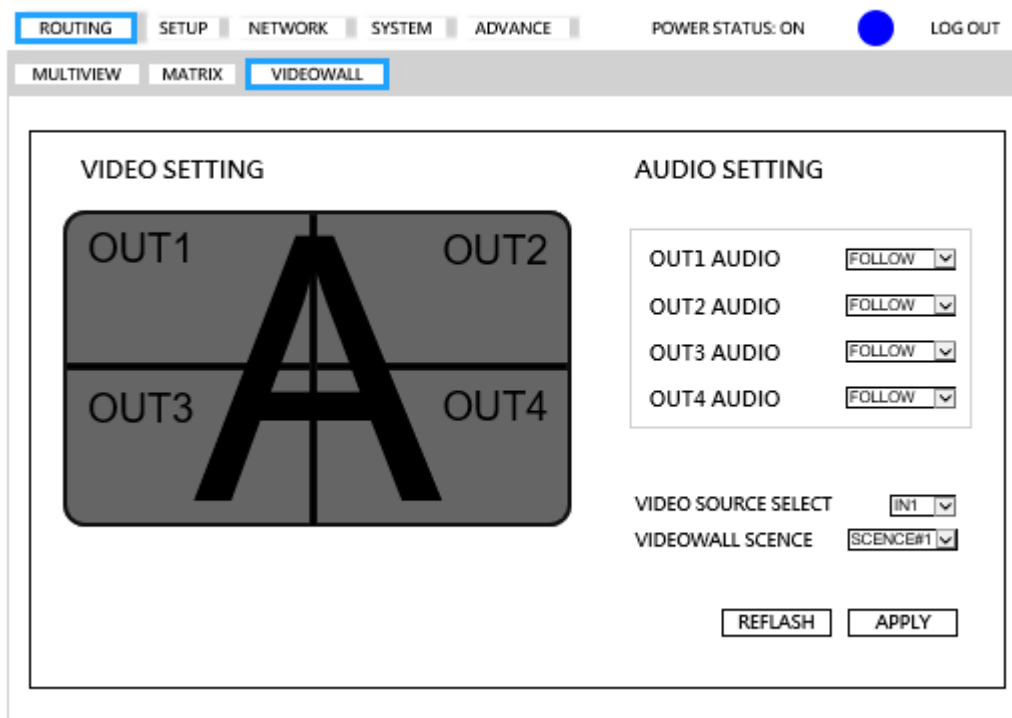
ROUTING SETUP NETWORK SYSTEM ADVANCE POWER STATUS: ON LOG OUT

MULTIVIEW MATRIX VIDEOWALL

VIDEO SETTING

OUT1 OUT2
A
OUT3 OUT4

AUDIO SETTING

OUT1 AUDIO FOLLOW
OUT2 AUDIO FOLLOW
OUT3 AUDIO FOLLOW
OUT4 AUDIO FOLLOW

VIDEO SOURCE SELECT IN1
VIDEOWALL SCENCE SCENCE#1

REFLASH APPLY